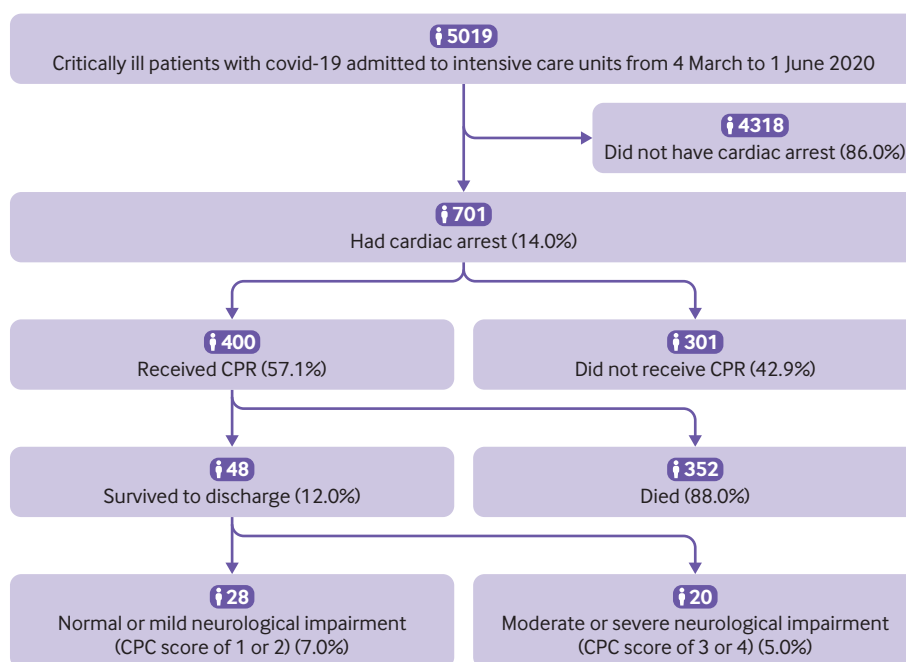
5019
Critically ill patients with covid-19 admitted to intensive care units from 4 March to 1 June 2020

4318
Did not have cardiac arrest (86.0%)

701
Had cardiac arrest (14.0%)

400
Received CPR (57.1%)

301
Did not receive CPR (42.9%)

48
Survived to discharge (12.0%)

352
Died (88.0%)

28
Normal or mild neurological impairment (CPC score of 1 or 2) (7.0%)

20
Moderate or severe neurological impairment (CPC score of 3 or 4) (5.0%)